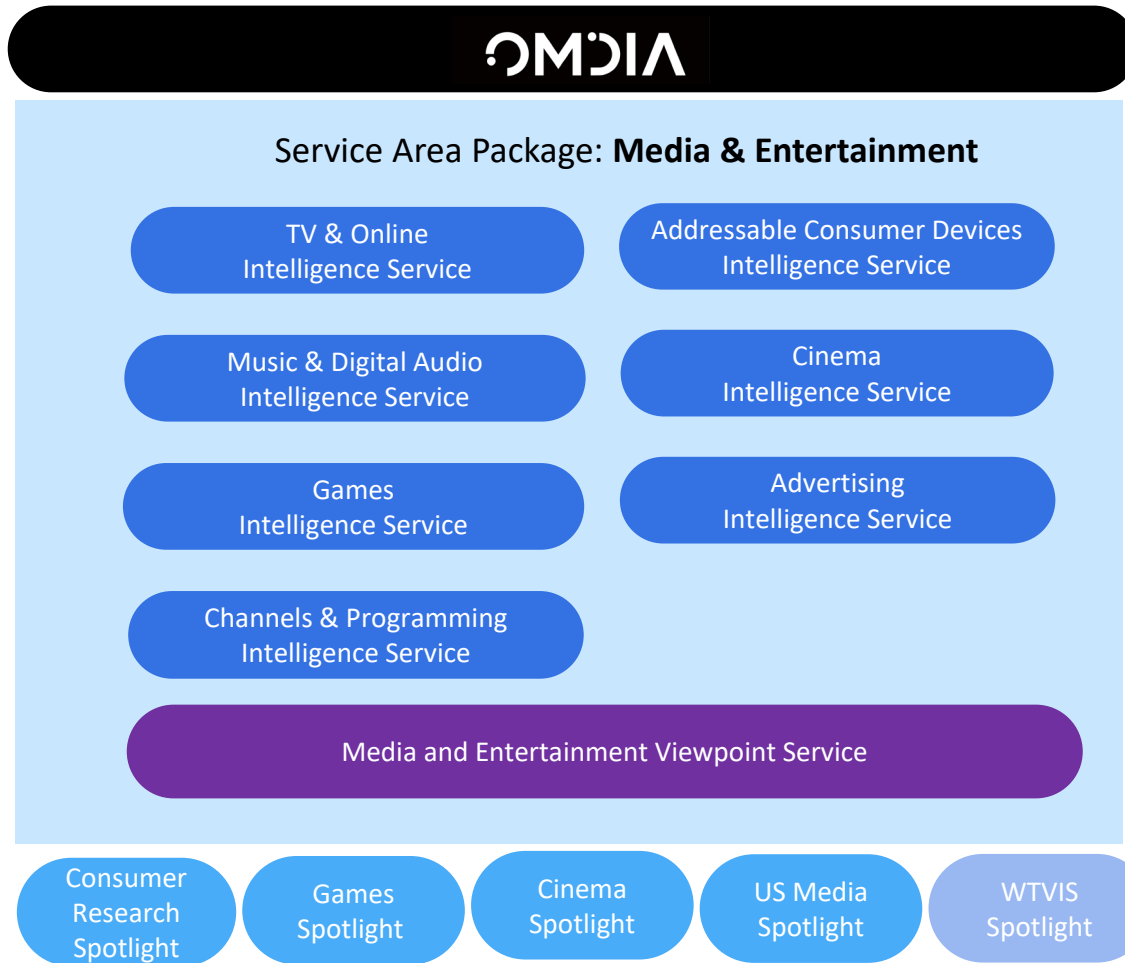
OMDIA

Service Area Package: **Media & Entertainment**

TV & Online Intelligence Service

Addressable Consumer Devices Intelligence Service

Music & Digital Audio Intelligence Service

Cinema Intelligence Service

Games Intelligence Service

Advertising Intelligence Service

Channels & Programming Intelligence Service

Media and Entertainment Viewpoint Service

Consumer Research Spotlight

Games Spotlight

Cinema Spotlight

US Media Spotlight

WTVIS Spotlight